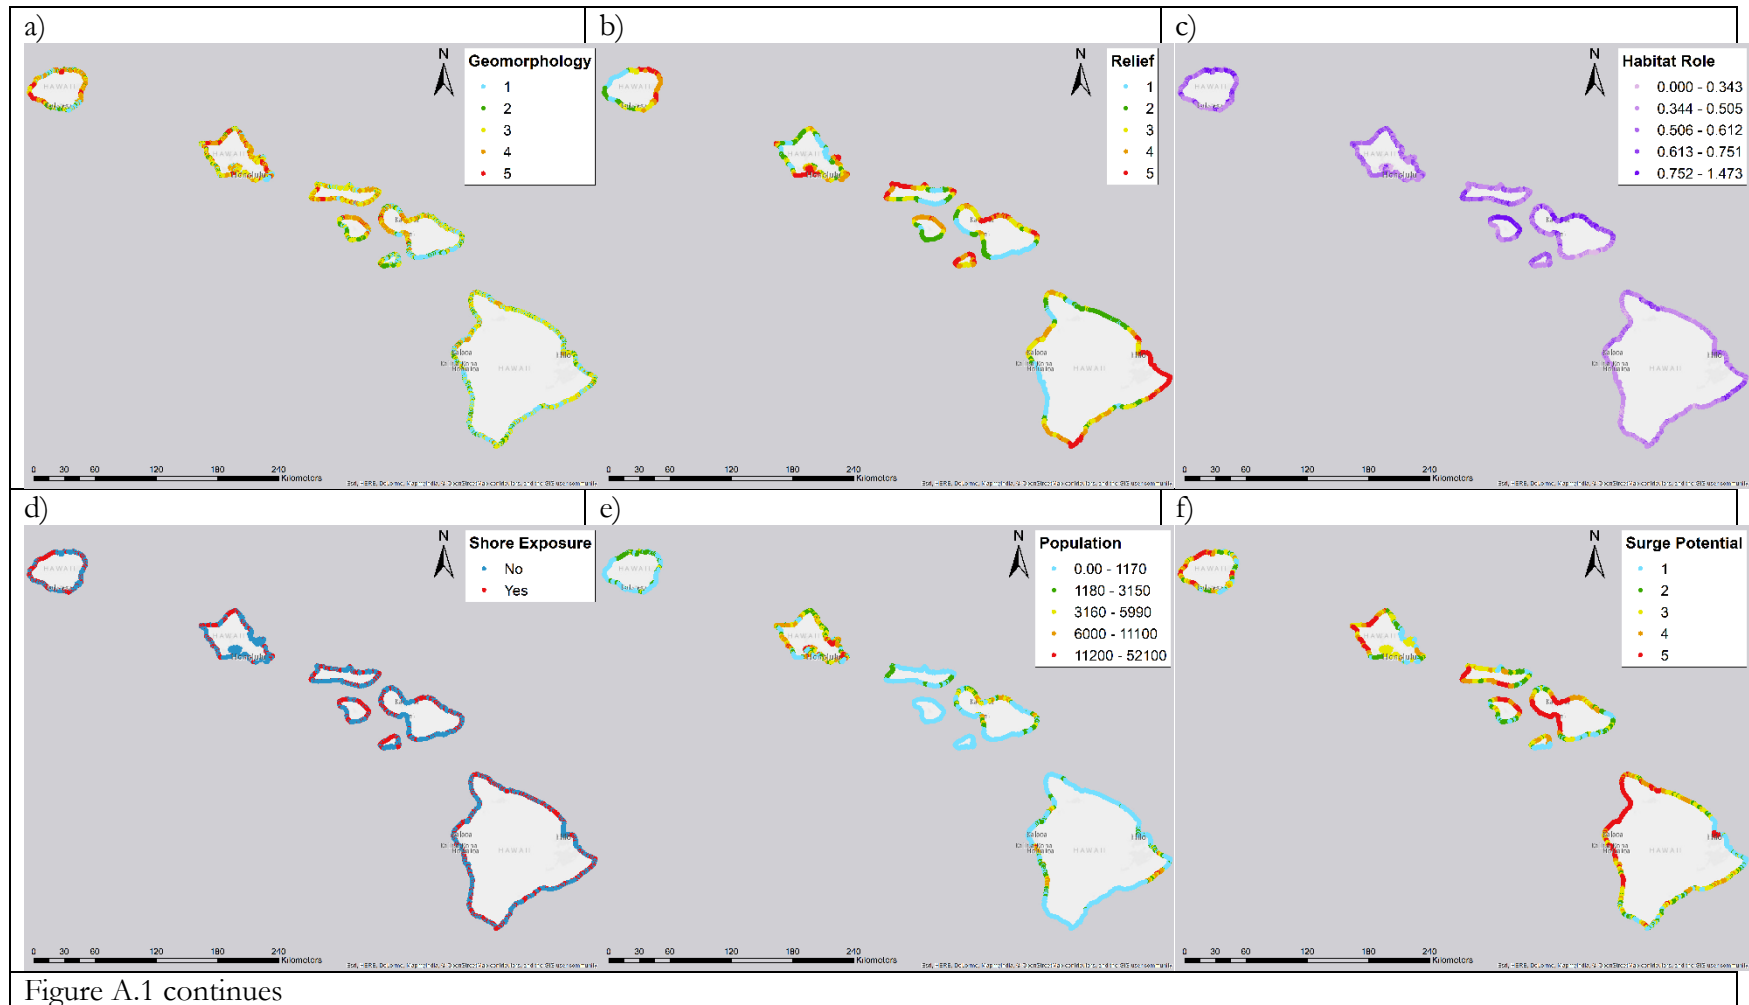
a)

N

Geomorphology
1
2
3
4
5

HAWAII
Honolulu
Kailua
Kailua-Kona
Hilo
HAWAII

0 30 60 120 180 240 Kilometers

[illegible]

b)

N

Relief
1
2
3
4
5

HAWAII
Honolulu
Kailua
Kailua-Kona
Hilo
HAWAII

0 30 60 120 180 240 Kilometers

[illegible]

c)

N

Habitat Role
0.000 - 0.343
0.344 - 0.505
0.506 - 0.612
0.613 - 0.751
0.752 - 1.473

HAWAII
Honolulu
Kailua
Kailua-Kona
Hilo
HAWAII

0 30 60 120 180 240 Kilometers

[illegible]

d)

N

Shore Exposure
No
Yes

HAWAII
Honolulu
Kailua
Kailua-Kona
Hilo
HAWAII

0 30 60 120 180 240 Kilometers

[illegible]

e)

N

Population
0.00 - 1170
1180 - 3150
3160 - 5990
6000 - 11100
11200 - 52100

HAWAII
Honolulu
Kailua
Kailua-Kona
Hilo
HAWAII

0 30 60 120 180 240 Kilometers

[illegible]

f)

N

Surge Potential
1
2
3
4
5

HAWAII
Honolulu
Kailua
Kailua-Kona
Hilo
HAWAII

0 30 60 120 180 240 Kilometers

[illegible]

Figure A.1 continues